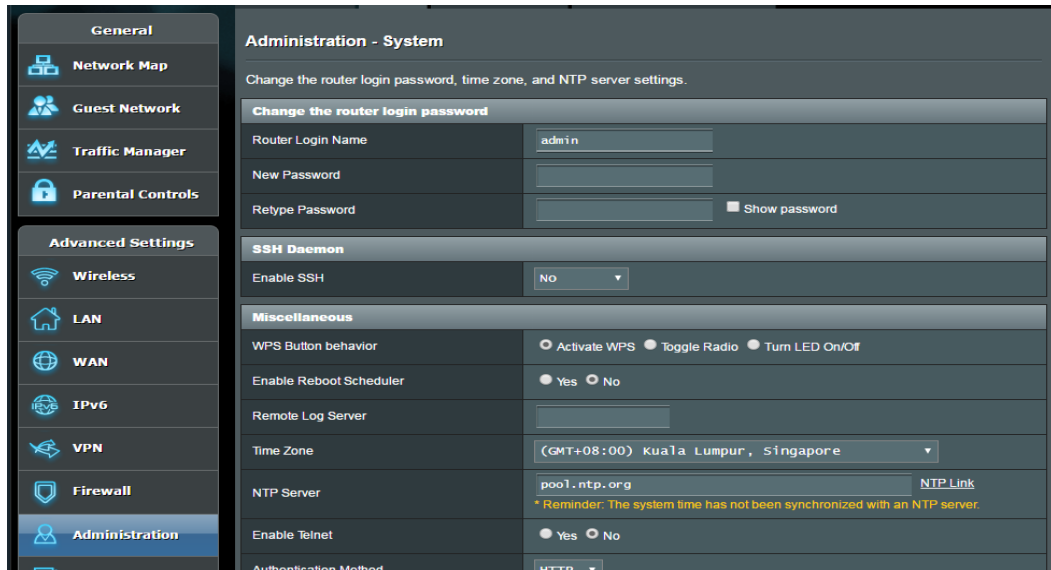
General
Network Map
Guest Network
Traffic Manager
Parental Controls

Advanced Settings
Wireless
LAN
WAN
IPv6
VPN
Firewall
Administration

Administration - System

Change the router login password, time zone, and NTP server settings.

| Change the router login password | |
|---|---|
| Router Login Name | admin |
| New Password | |
| Retype Password | Show password |

| SSH Daemon | |
|---|---|
| Enable SSH | No |

| Miscellaneous | |
|---|---|
| WPS Button behavior | Activate WPS  Toggle Radio  Turn LED On/Off |
| Enable Reboot Scheduler | Yes  No |
| Remote Log Server | |
| Time Zone | (GMT+08:00) Kuala Lumpur, Singapore |
| NTP Server | pool.ntp.org NTP Link * Reminder: The system time has not been synchronized with an NTP server. |
| Enable Telnet | Yes  No |
| Authentication Method | HTTP |